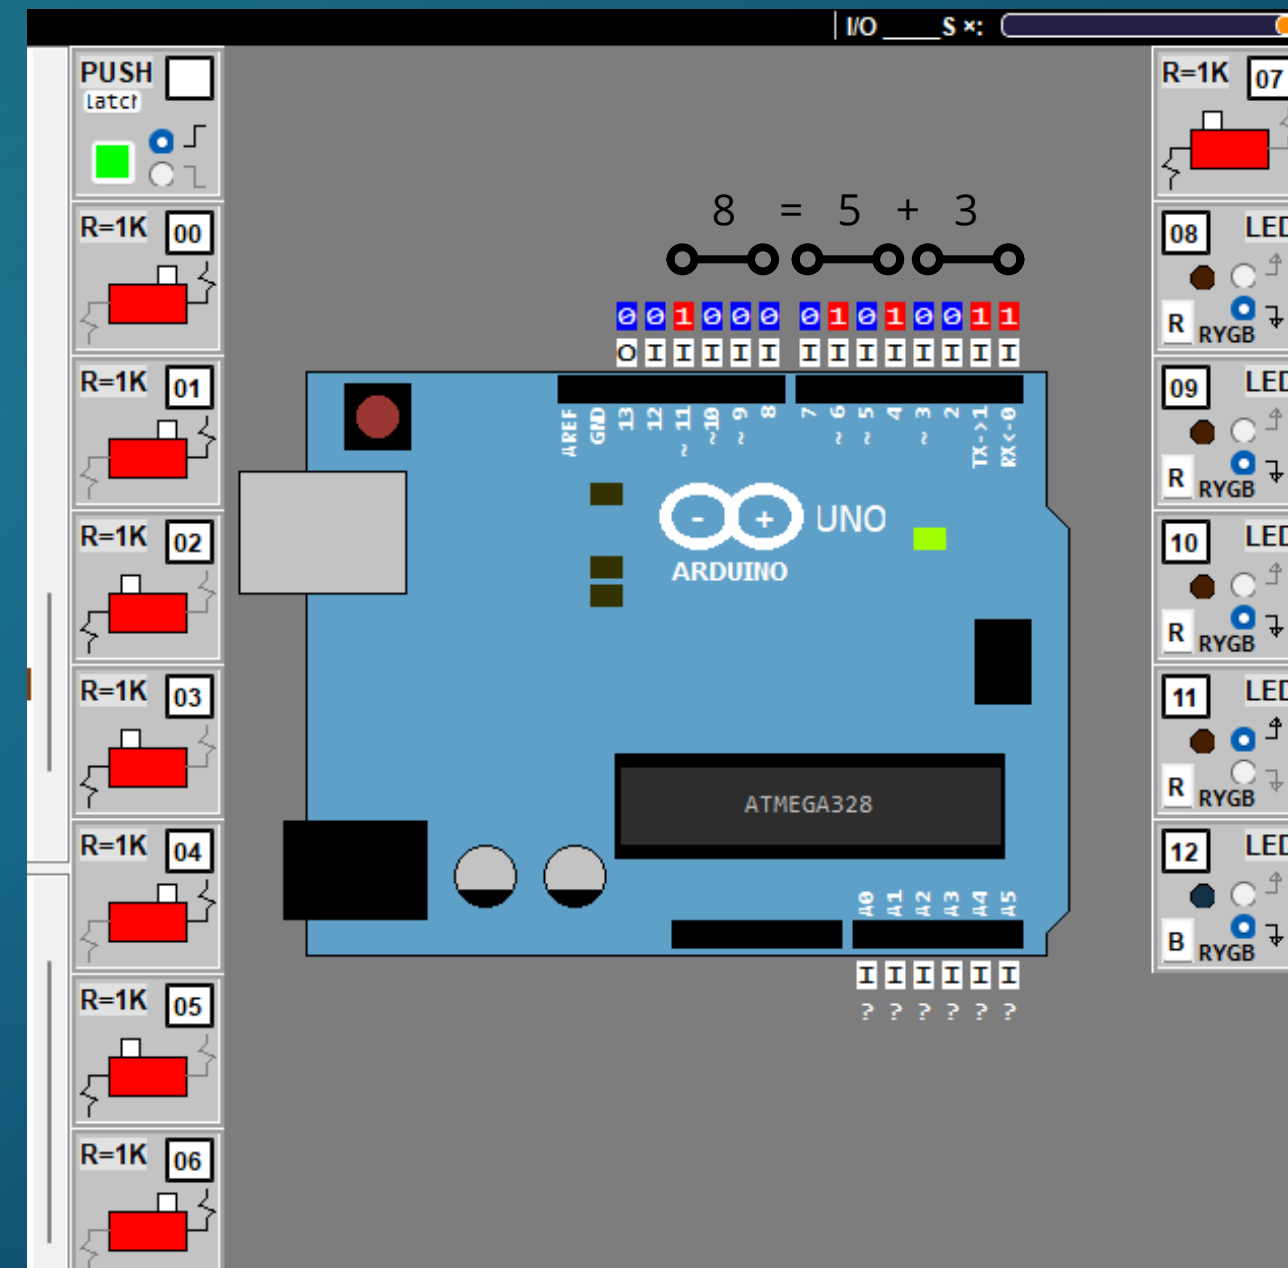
I/O ____S ×:

PUSH
latch

R=1K 00
R=1K 01
R=1K 02
R=1K 03
R=1K 04
R=1K 05
R=1K 06

8 = 5 + 3

0 0 1 0 0 0 0 1 0 1 0 0 1 1
O I I I I I I I I I I I I I

AREF GND 13 12 ~11 ~10 ~9 8 7 ~6 ~5 4 ~3 2 TX->1 RX<-0

UNO
ARDUINO

ATMEGA328

A0 A1 A2 A3 A4 A5
I I I I I I
? ? ? ? ? ?

R=1K 07
08 LED R RYGB
09 LED R RYGB
10 LED R RYGB
11 LED R RYGB
12 LED B RYGB